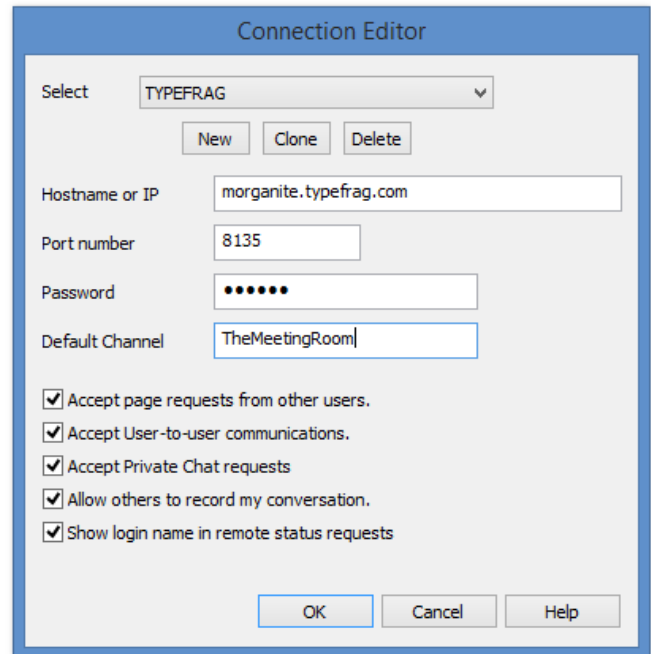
Connection Editor

Select TYPEFRAG

New Clone Delete

Hostname or IP morganite.typefrag.com

Port number 8135

Password ••••••

Default Channel TheMeetingRoom

Accept page requests from other users.

Accept User-to-user communications.

Accept Private Chat requests

Allow others to record my conversation.

Show login name in remote status requests

OK Cancel Help